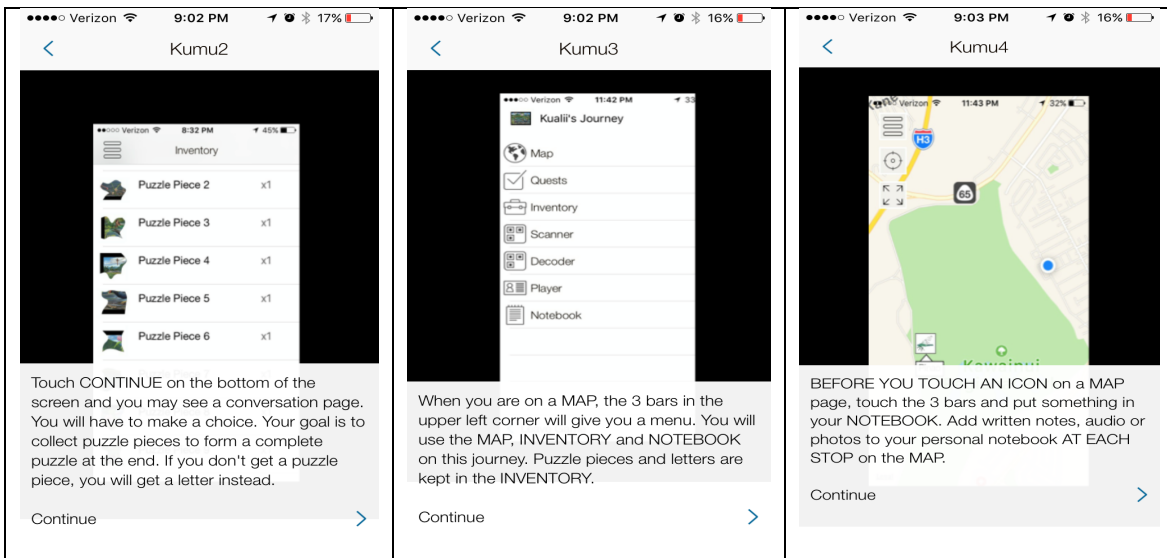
●●●●○ Verizon 9:02 PM 17%

Kumu2

●●●○○ Verizon 8:32 PM 45%

Inventory

Puzzle Piece 2 x1

Puzzle Piece 3 x1

Puzzle Piece 4 x1

Puzzle Piece 5 x1

Puzzle Piece 6 x1

Touch CONTINUE on the bottom of the screen and you may see a conversation page. You will have to make a choice. Your goal is to collect puzzle pieces to form a complete puzzle at the end. If you don't get a puzzle piece, you will get a letter instead.

Continue

●●●●○ Verizon 9:02 PM 16%

Kumu3

●●●○○ Verizon 11:42 PM 33

Kualii's Journey

Map

Quests

Inventory

Scanner

Decoder

Player

Notebook

When you are on a MAP, the 3 bars in the upper left corner will give you a menu. You will use the MAP, INVENTORY and NOTEBOOK on this journey. Puzzle pieces and letters are kept in the INVENTORY.

Continue

●●●●○ Verizon 9:03 PM 16%

Kumu4

Verizon 11:43 PM 32%

H3

65

Kawainui

BEFORE YOU TOUCH AN ICON on a MAP page, touch the 3 bars and put something in your NOTEBOOK. Add written notes, audio or photos to your personal notebook AT EACH STOP on the MAP.

Continue